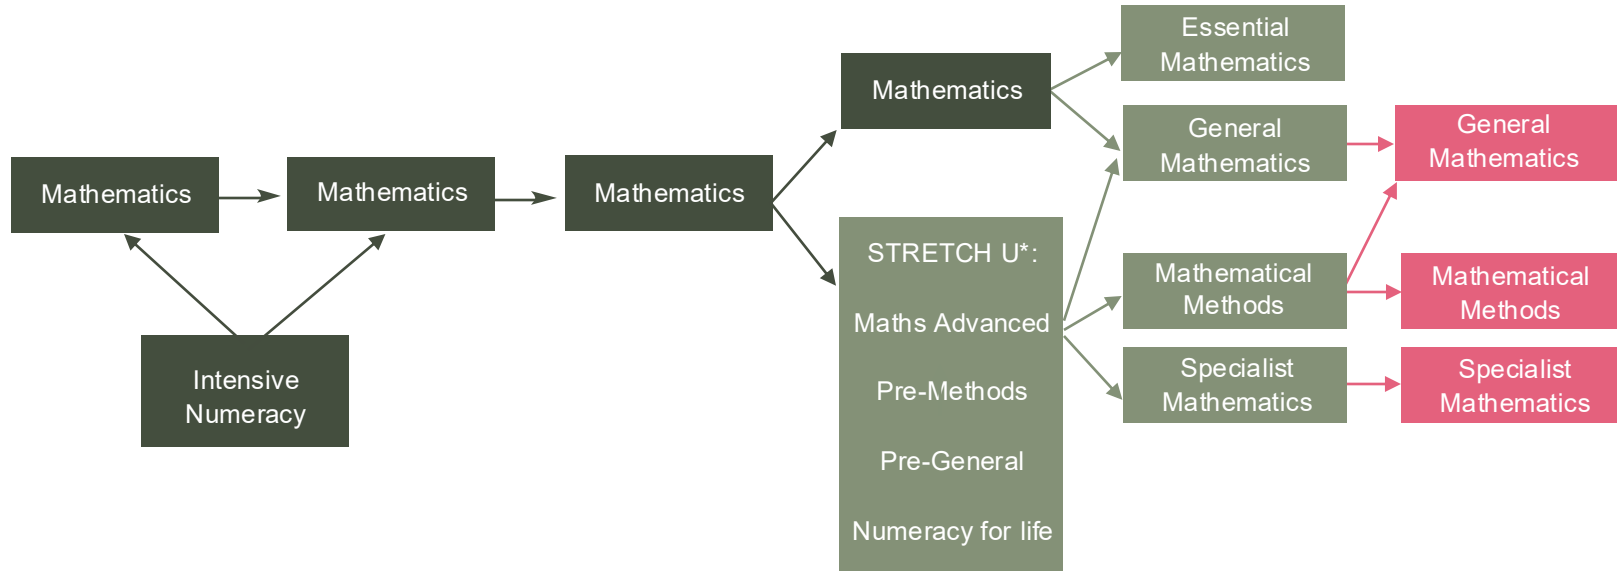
Mathematics

Mathematics

Mathematics

Intensive Numeracy

Mathematics

STRETCH U*:

Maths Advanced

Pre-Methods

Pre-General

Numeracy for life

Essential Mathematics

General Mathematics

Mathematical Methods

Specialist Mathematics

General Mathematics

Mathematical Methods

Specialist Mathematics